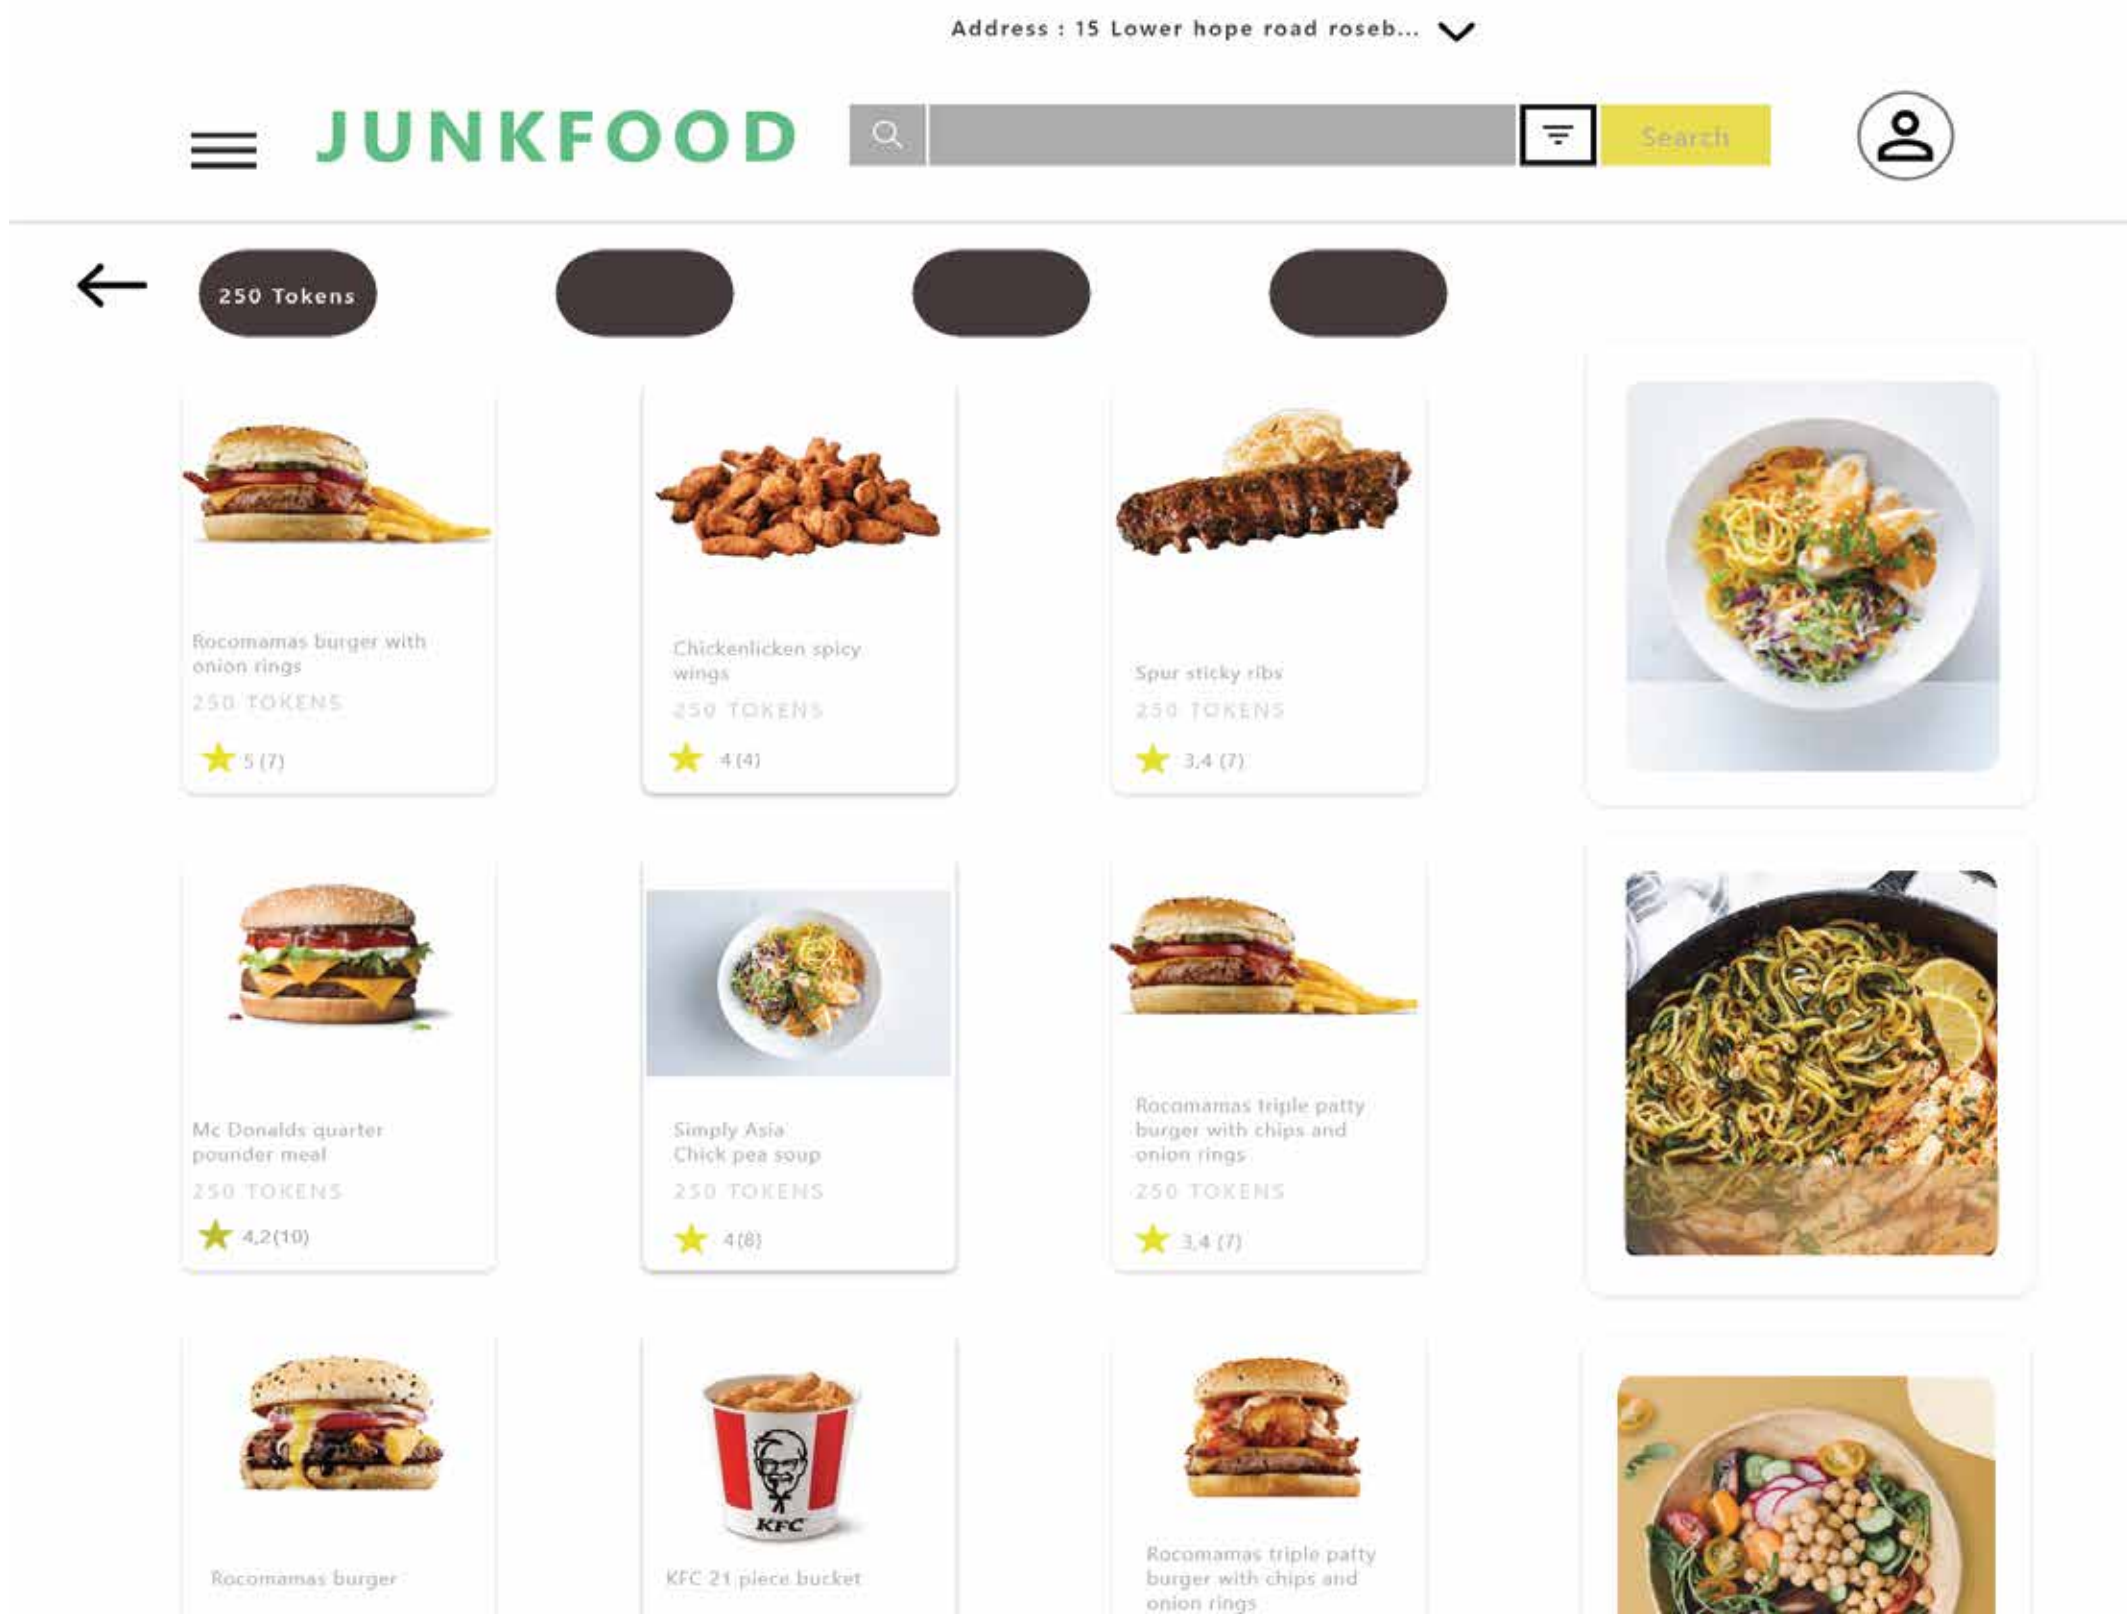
Address : 15 Lower hope road roseb...

JUNKFOOD

Search

250 Tokens

Rocomamas burger with onion rings
250 TOKENS
5 (7)

Chickenlicken spicy wings
250 TOKENS
4 (4)

Spur sticky ribs
250 TOKENS
3,4 (7)

Mc Donalds quarter pounder meal
250 TOKENS
4,2(10)

Simply Asia
Chick pea soup
250 TOKENS
4 (8)

Rocomamas triple patty burger with chips and onion rings
250 TOKENS
3,4 (7)

Rocomamas burger

KFC

KFC 21 piece bucket

Rocomamas triple patty burger with chips and onion rings